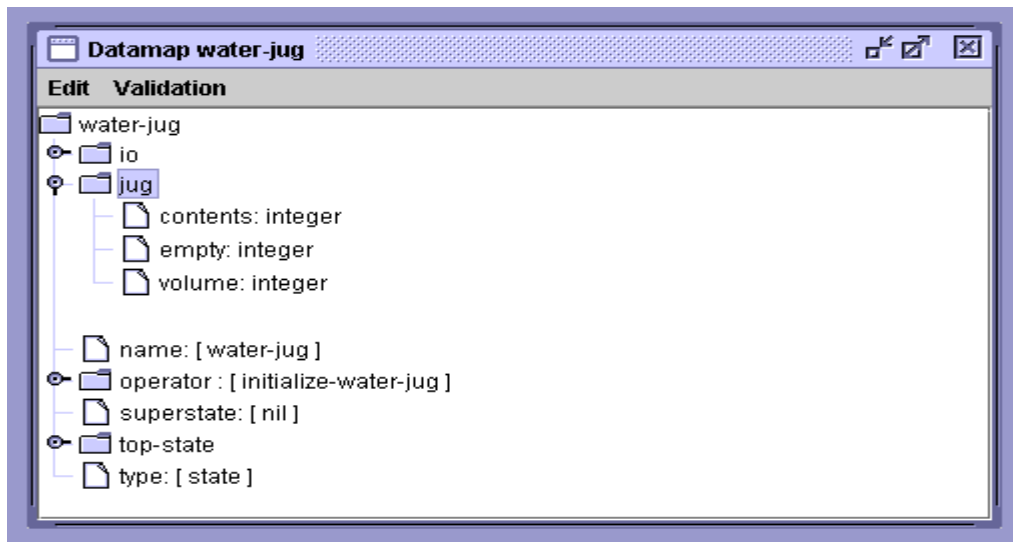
Datamap water-jug

Edit Validation

water-jug
io
jug
contents: integer
empty: integer
volume: integer
name: [ water-jug ]
operator : [ initialize-water-jug ]
superstate: [ nil ]
top-state
type: [ state ]